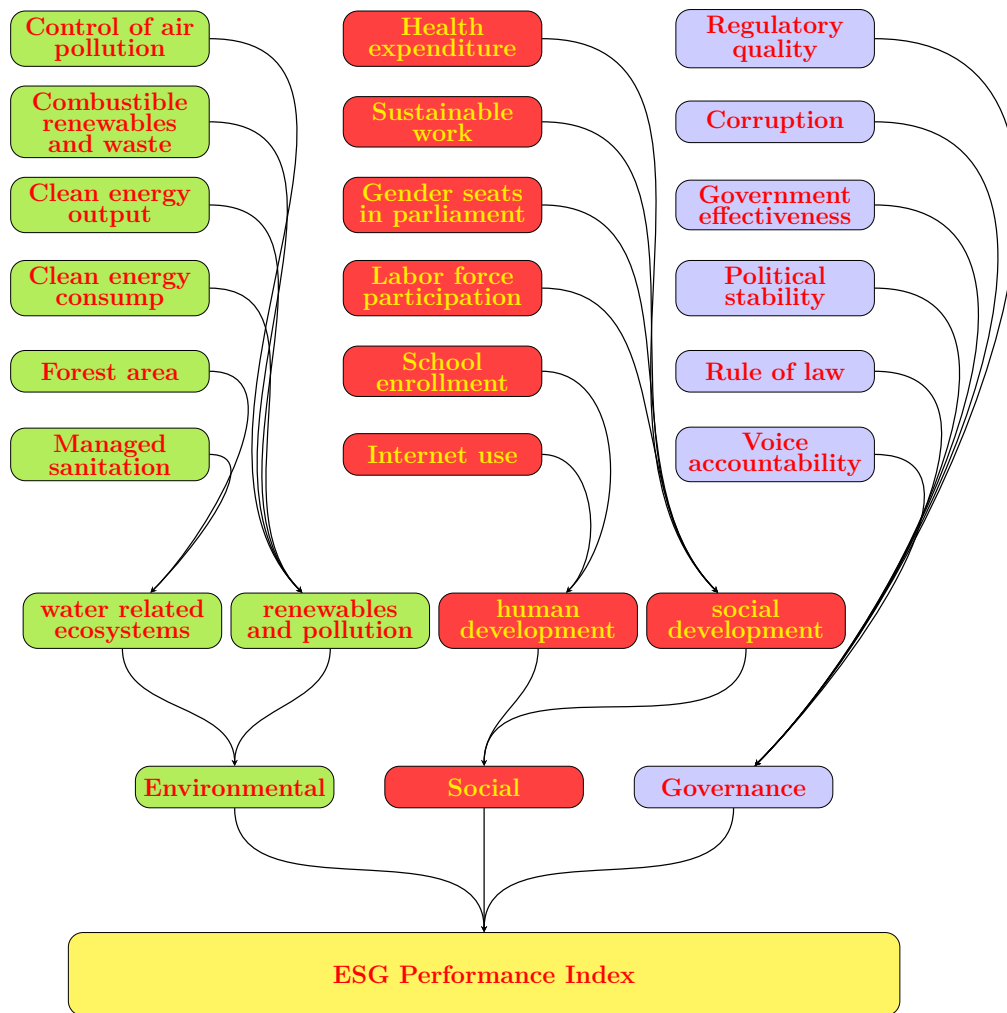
Control of air pollution

Combustible renewables and waste

Clean energy output

Clean energy consump

Forest area

Managed sanitation

Health expenditure

Sustainable work

Gender seats in parliament

Labor force participation

School enrollment

Internet use

Regulatory quality

Corruption

Government effectiveness

Political stability

Rule of law

Voice accountability

water related ecosystems

renewables and pollution

human development

social development

Environmental

Social

Governance

ESG Performance Index